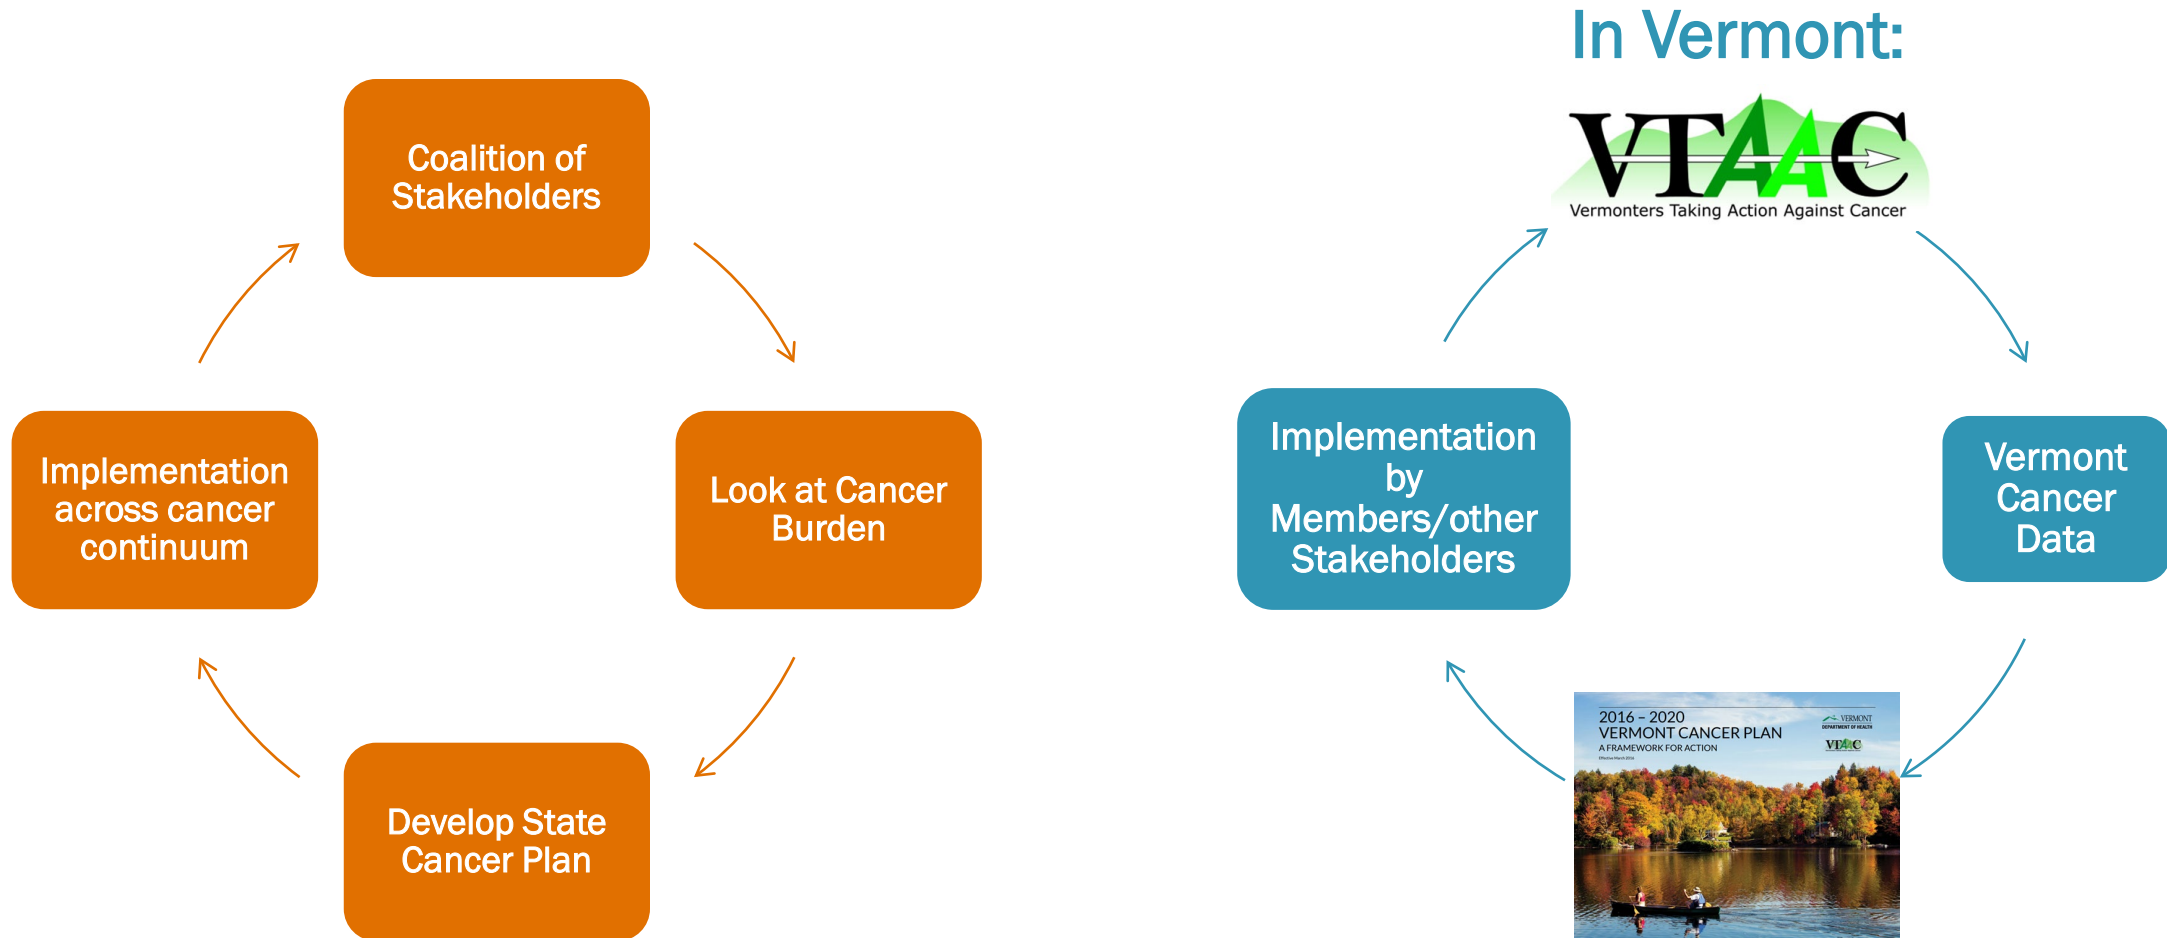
Coalition of Stakeholders

Look at Cancer Burden

Develop State Cancer Plan

Implementation across cancer continuum

In Vermont:

VTAAC
Vermonters Taking Action Against Cancer

Vermont Cancer Data

2016 – 2020
VERMONT CANCER PLAN
A FRAMEWORK FOR ACTION
Effective March 2016
VERMONT DEPARTMENT OF HEALTH
VTAAC

Implementation by Members/other Stakeholders